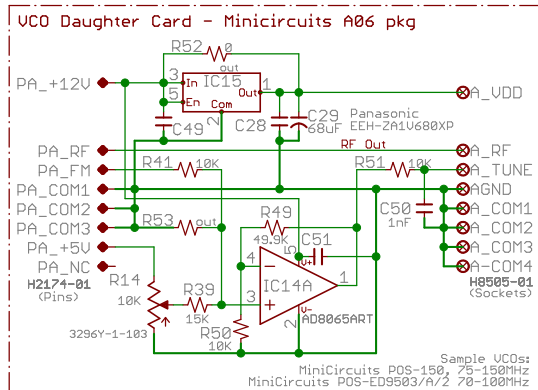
VCO Daughter Card - Minicircuits A06 pkg

R52 0
3 In IC15 Out 1
5 En Com
out
2
PA_+12V
C49
C28
C29 68uF
Panasonic EEH-ZA1V680XP
A_VDD
PA_RF
RF Out
PA_FM
R41 10K
R51 10K
A_TUNE
PA_COM1
AGND
PA_COM2
R53 out
R49
C50 1nF
A_COM1
PA_COM3
49.9K
C51
A_COM2
PA_+5V
4
5
1
A_COM3
PA_NC
V-
V+
A_COM4
H2174-01 (Pins)
R14 10K
R39 15K
3
IC14A
H8505-01 (Sockets)
3296Y-1-103
R50 10K
2
V-
AD8065ART

Sample VCOs:
MiniCircuits POS-150, 75-150MHz
MiniCircuits POS-ED9503/A/2 70-100MHz